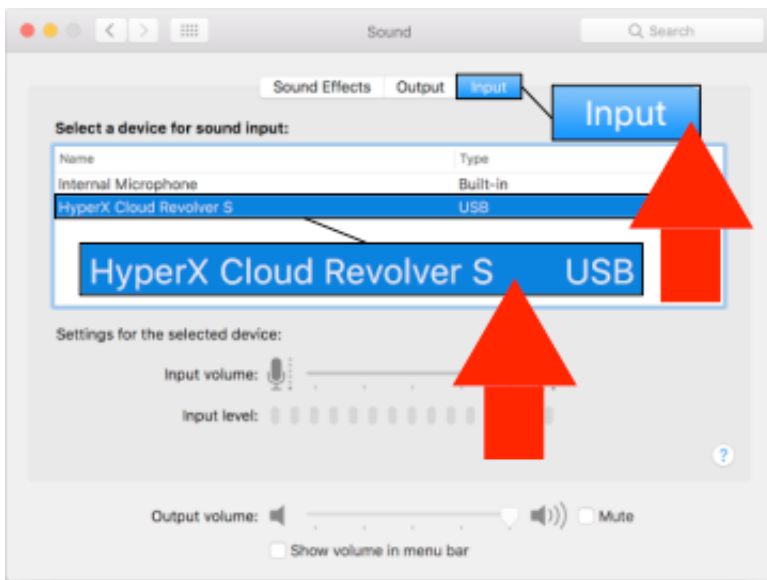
Sound

Search

Sound Effects Output Input

Input

Select a device for sound input:

| Name | Type |
|---|---|
| Internal Microphone | Built-in |
| HyperX Cloud Revolver S | USB |

HyperX Cloud Revolver S USB

Settings for the selected device:

Input volume:

Input level:

?

Output volume:

Mute

Show volume in menu bar